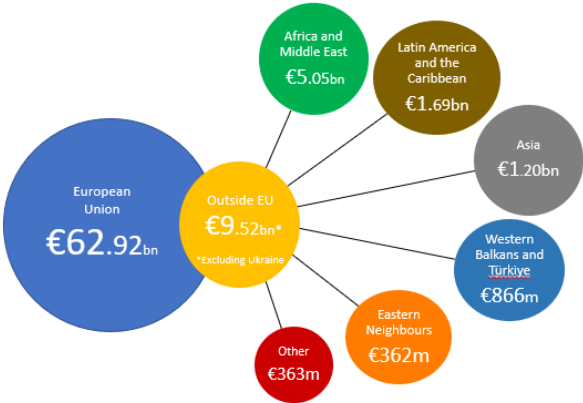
European Union
€62.92bn

Outside EU
€9.52bn*
*Excluding Ukraine

Africa and Middle East
€5.05bn

Latin America and the Caribbean
€1.69bn

Asia
€1.20bn

Western Balkans and Türkiye
€866m

Eastern Neighbours
€362m

Other
€363m